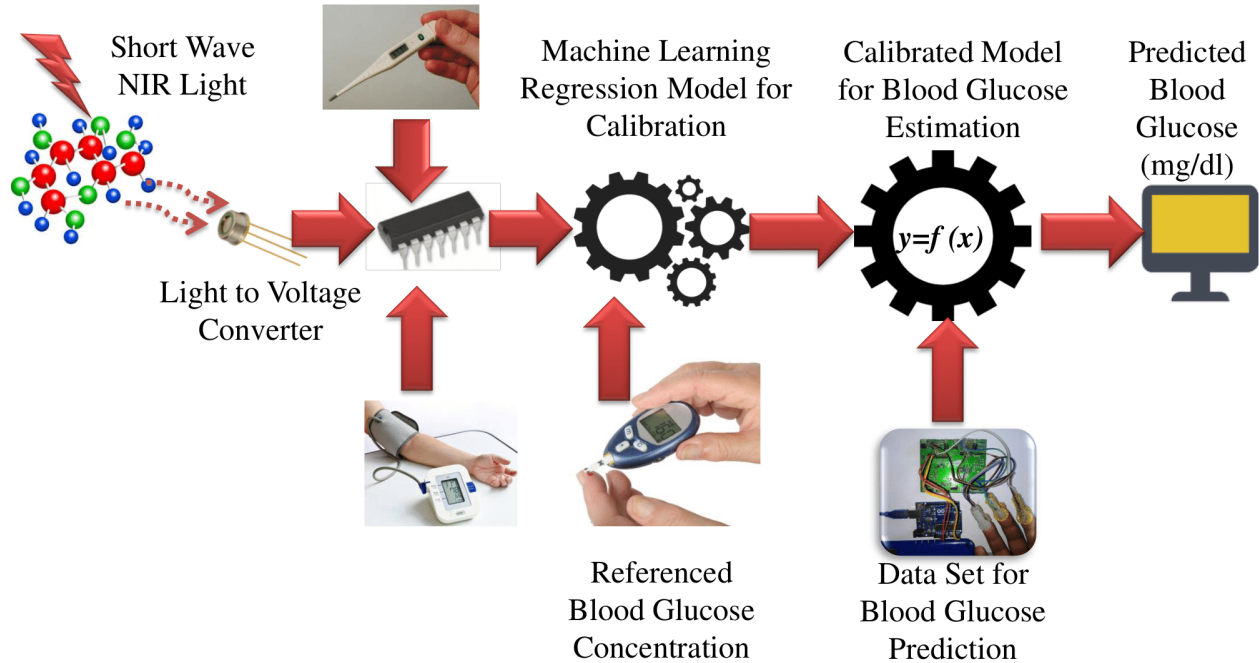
Short Wave NIR Light

Light to Voltage Converter

Machine Learning Regression Model for Calibration

Calibrated Model for Blood Glucose Estimation

$y=f(x)$

Predicted Blood Glucose (mg/dl)

Referenced Blood Glucose Concentration

Data Set for Blood Glucose Prediction